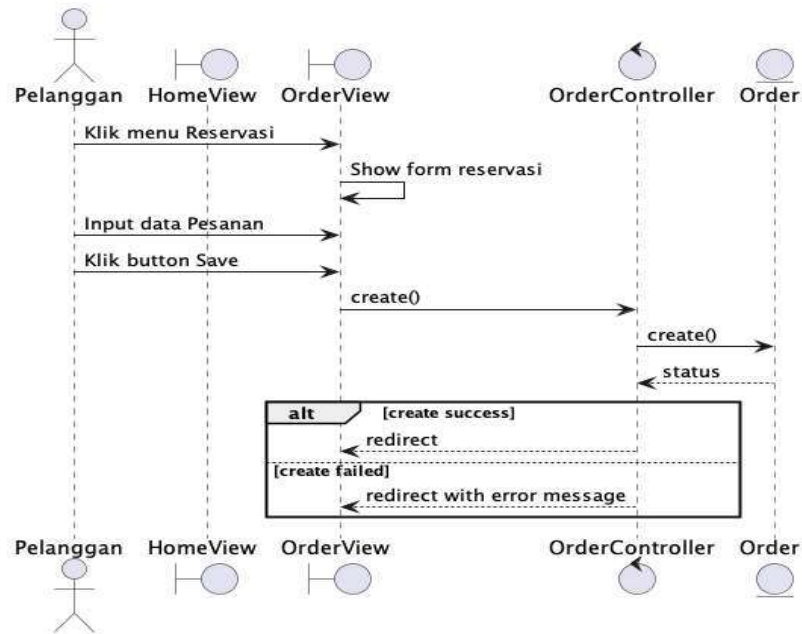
Pelanggan HomeView OrderView OrderController Order

Klik menu Reservasi

Show form reservasi

Input data Pesanan

Klik button Save

create()

create()

status

alt [create success]

redirect

[create failed]

redirect with error message

Pelanggan HomeView OrderView OrderController Order